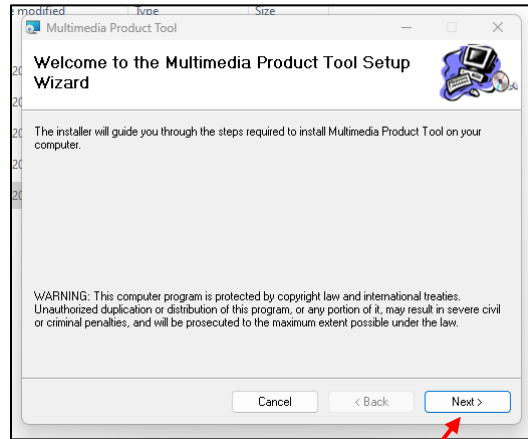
modified Type Size

Multimedia Product Tool

Welcome to the Multimedia Product Tool Setup Wizard

The installer will guide you through the steps required to install Multimedia Product Tool on your computer.

WARNING: This computer program is protected by copyright law and international treaties. Unauthorized duplication or distribution of this program, or any portion of it, may result in severe civil or criminal penalties, and will be prosecuted to the maximum extent possible under the law.

Cancel
< Back
Next >